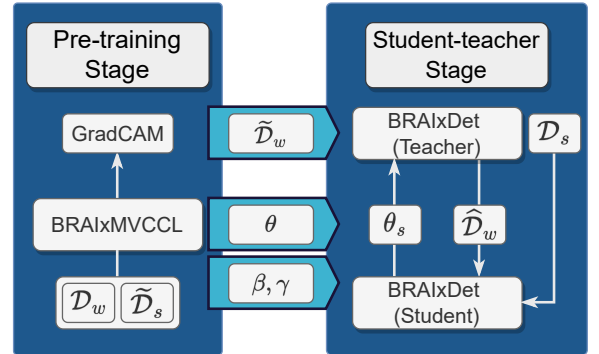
Pre-training Stage

GradCAM

BRAIxMVCCL

$\mathcal{D}_w$ $\widetilde{\mathcal{D}}_s$

$\widetilde{\mathcal{D}}_w$

$\theta$

$\beta, \gamma$

Student-teacher Stage

BRAIxDet (Teacher)

$\mathcal{D}_s$

$\theta_s$

$\widehat{\mathcal{D}}_w$

BRAIxDet (Student)